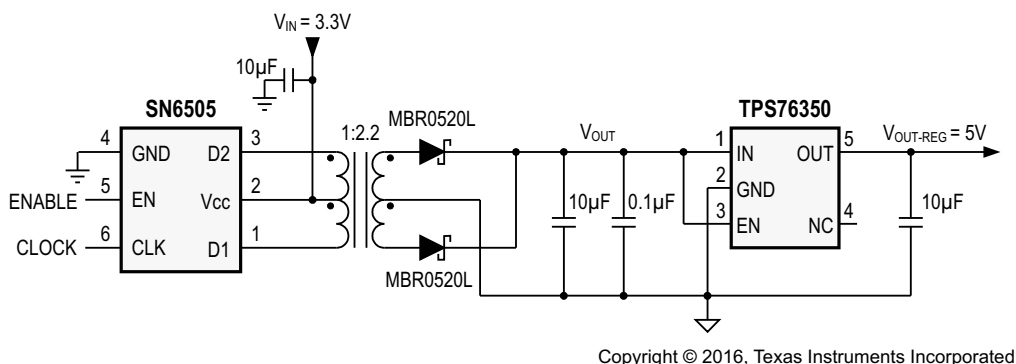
$V_{IN}$ = 3.3V

10µF

SN6505

4 GND D2 3

ENABLE 5 EN Vcc 2

CLOCK 6 CLK D1 1

1:2.2

MBR0520L

MBR0520L

$V_{OUT}$

10µF

0.1µF

TPS76350

1 IN OUT 5

2 GND

3 EN NC 4

$V_{OUT-REG}$ = 5V

10µF

Copyright © 2016, Texas Instruments Incorporated